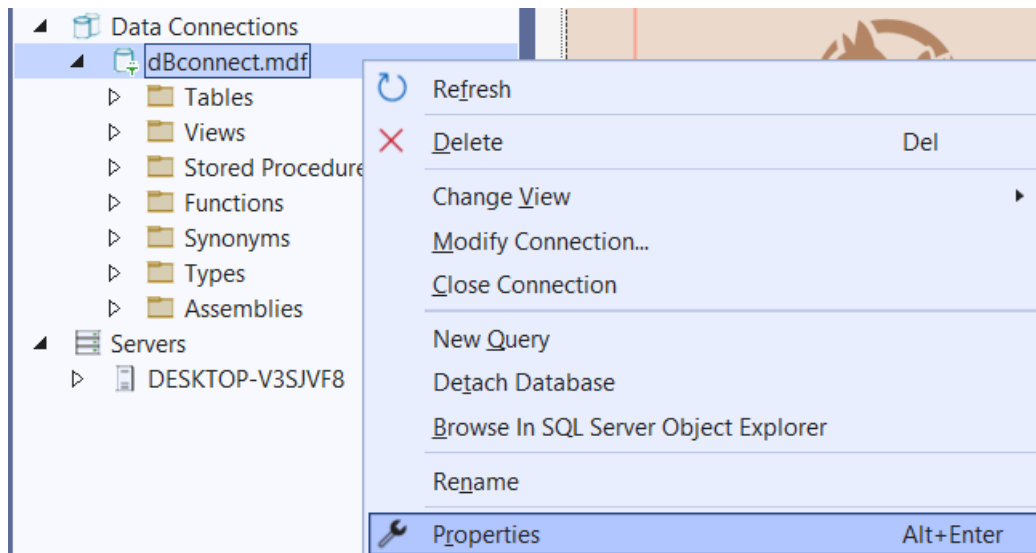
Data Connections
dBconnect.mdf
Tables
Views
Stored Procedure
Functions
Synonyms
Types
Assemblies
Servers
DESKTOP-V3SJVF8

Refresh
Delete Del
Change View
Modify Connection...
Close Connection
New Query
Detach Database
Browse In SQL Server Object Explorer
Rename
Properties Alt+Enter